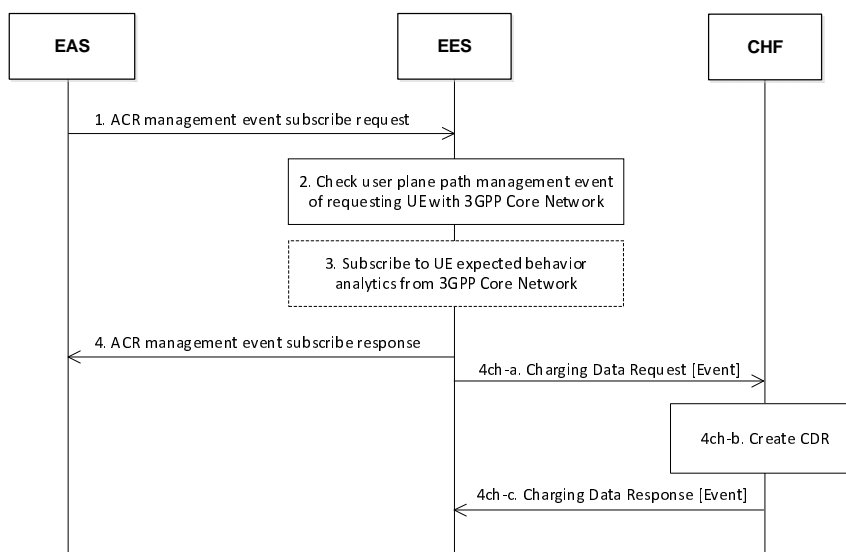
EAS

EES

CHF

1. ACR management event subscribe request

2. Check user plane path management event of requesting UE with 3GPP Core Network

3. Subscribe to UE expected behavior analytics from 3GPP Core Network

4. ACR management event subscribe response

4ch-a. Charging Data Request [Event]

4ch-b. Create CDR

4ch-c. Charging Data Response [Event]